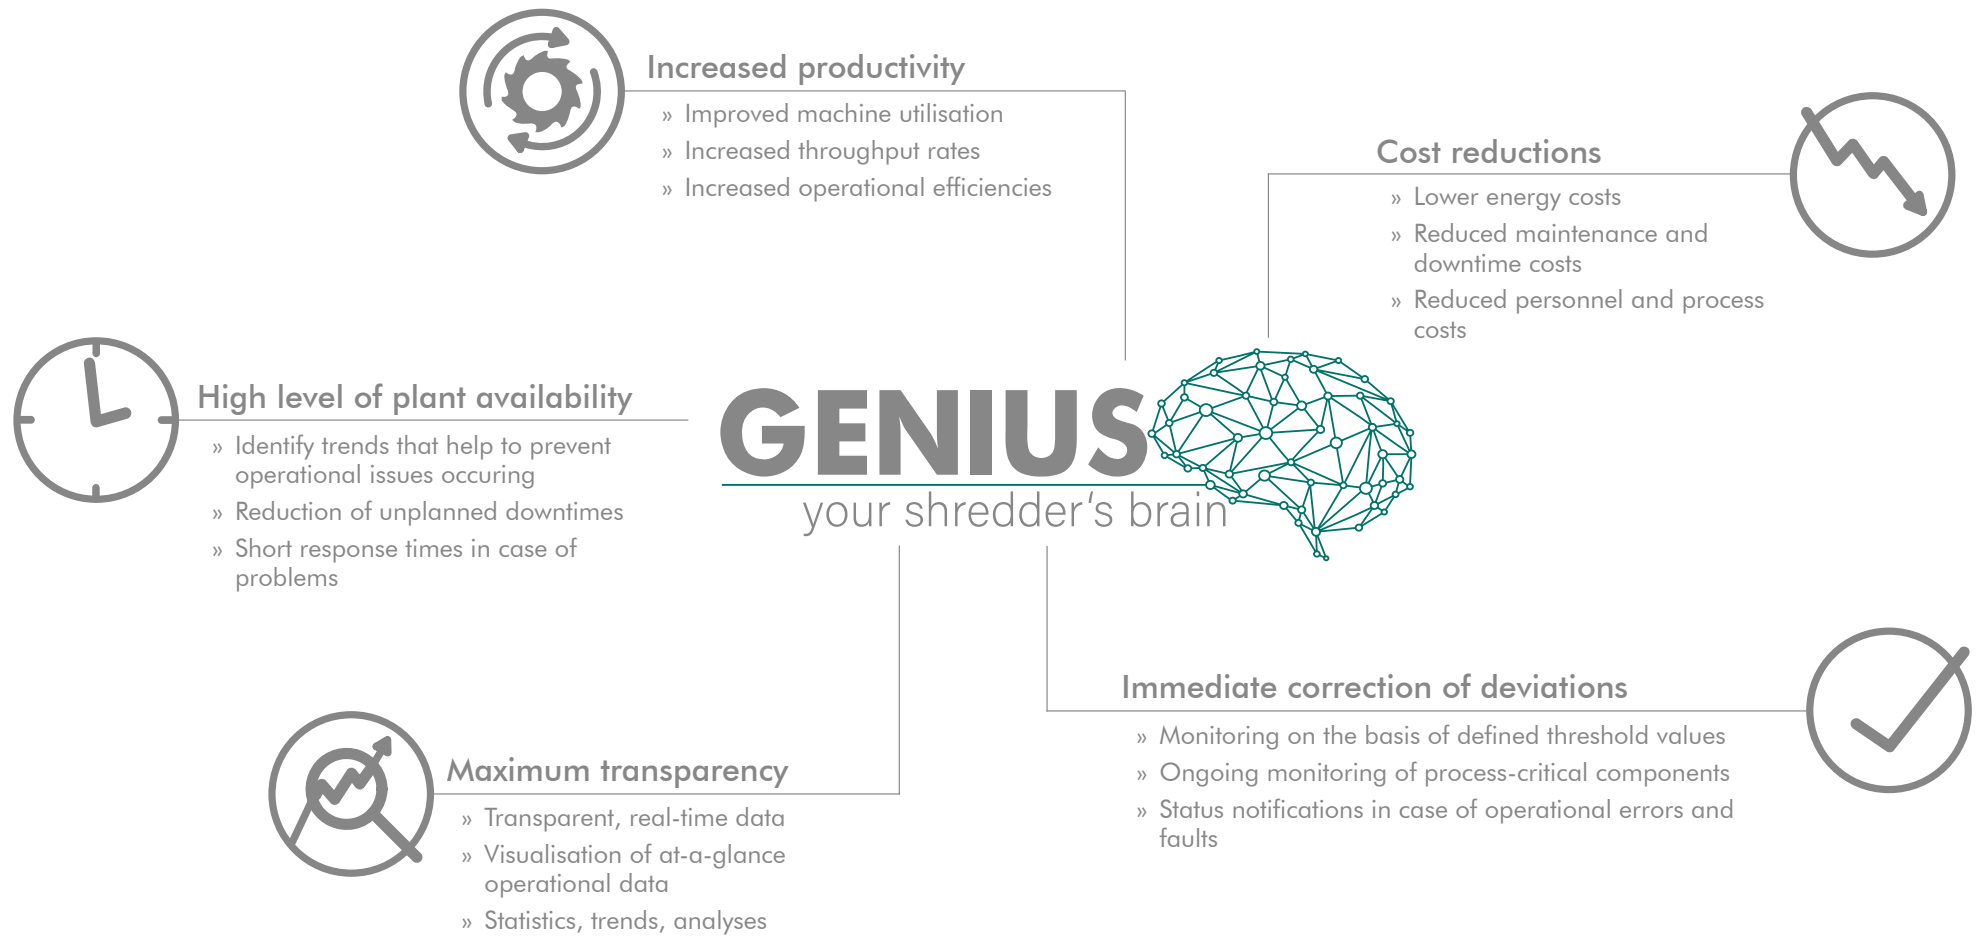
Increased productivity

» Improved machine utilisation
» Increased throughput rates
» Increased operational efficiencies

Cost reductions

» Lower energy costs
» Reduced maintenance and downtime costs
» Reduced personnel and process costs

High level of plant availability

» Identify trends that help to prevent operational issues occuring
» Reduction of unplanned downtimes
» Short response times in case of problems

GENIUS
your shredder's brain

Immediate correction of deviations

» Monitoring on the basis of defined threshold values
» Ongoing monitoring of process-critical components
» Status notifications in case of operational errors and faults

Maximum transparency

» Transparent, real-time data
» Visualisation of at-a-glance operational data
» Statistics, trends, analyses